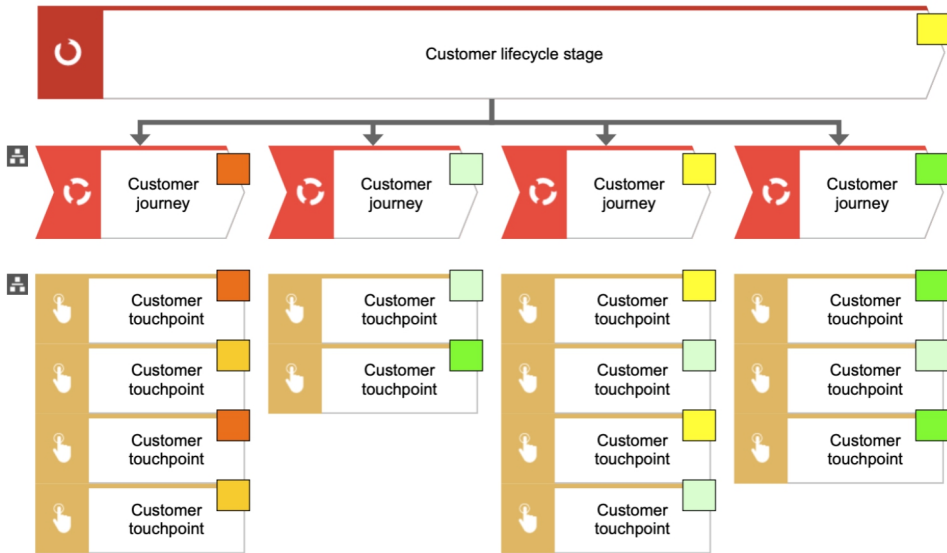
Customer lifecycle stage

Customer journey

Customer journey

Customer journey

Customer journey

Customer touchpoint

Customer touchpoint

Customer touchpoint

Customer touchpoint

Customer touchpoint

Customer touchpoint

Customer touchpoint

Customer touchpoint

Customer touchpoint

Customer touchpoint

Customer touchpoint

Customer touchpoint

Customer touchpoint